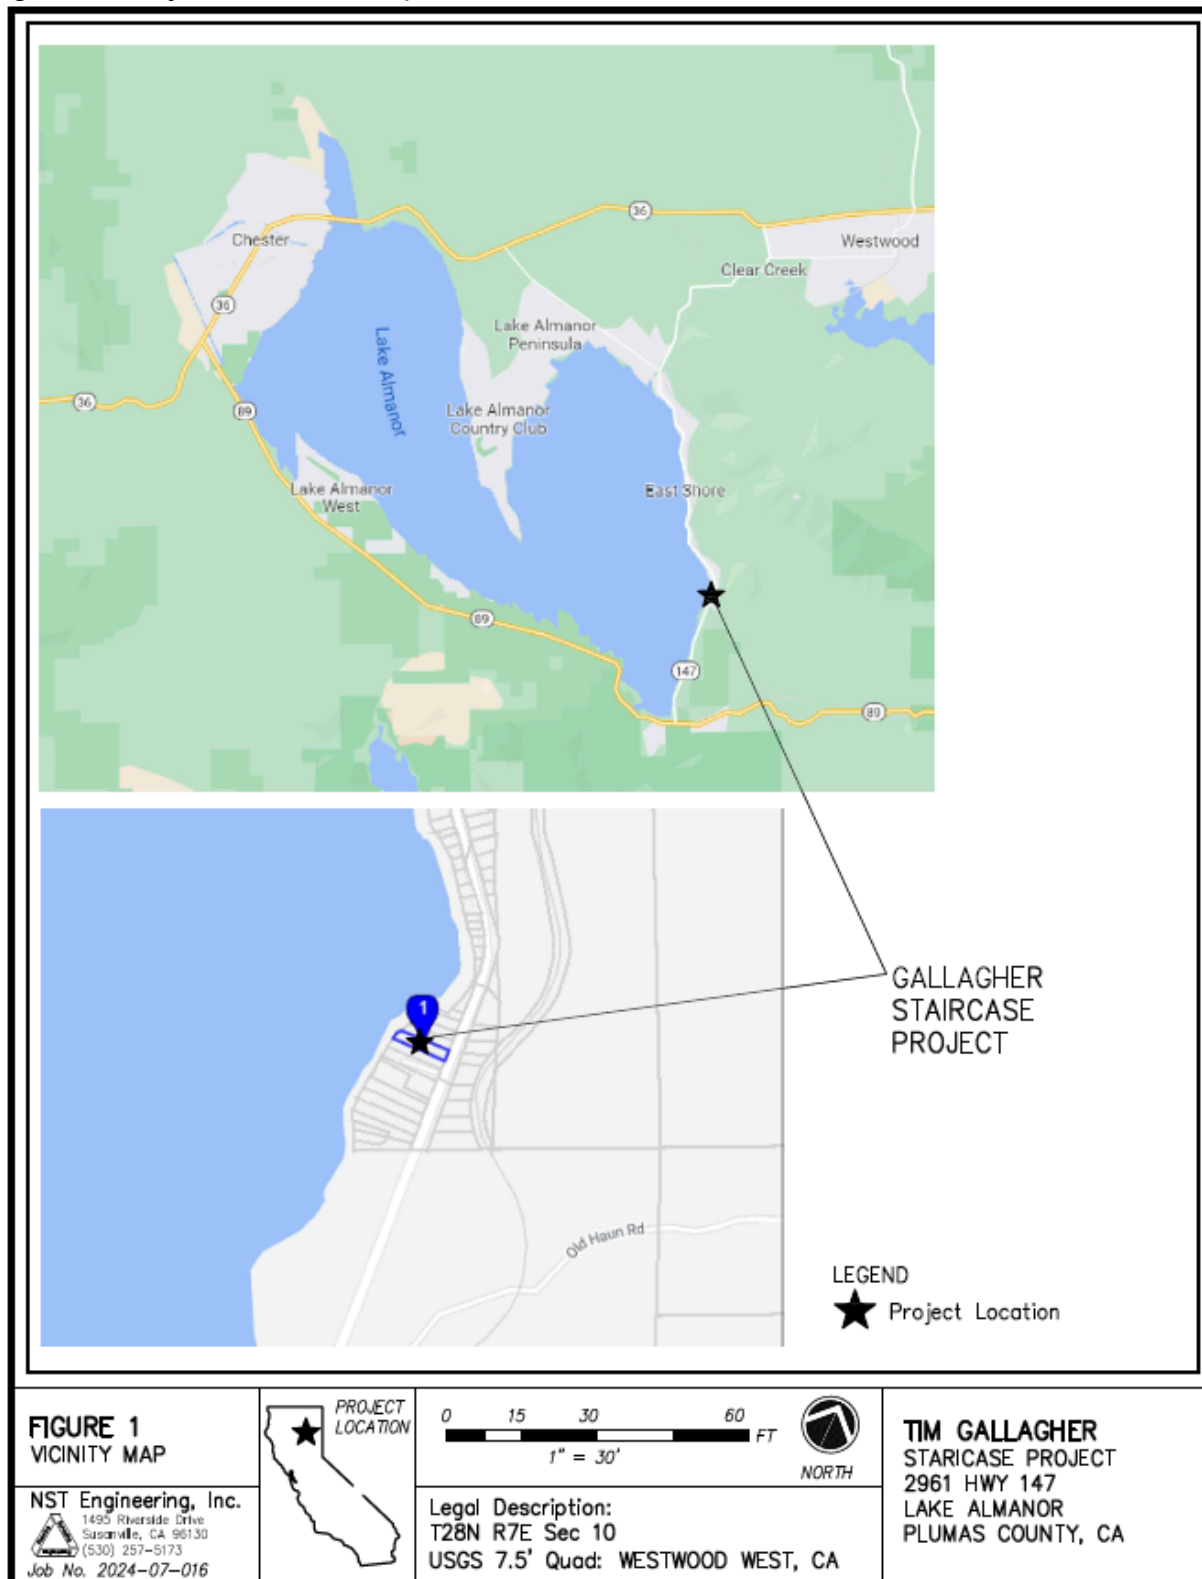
36
Chester
Westwood
Clear Creek
36
Lake Almanor
Lake Almanor Peninsula
36
89
Lake Almanor Country Club
East Shore
Lake Almanor West
89
147
89

1
Old Haun Rd

GALLAGHER STAIRCASE PROJECT

LEGEND
Project Location

FIGURE 1
VICINITY MAP

PROJECT LOCATION

0 15 30 60 FT
1" = 30'
NORTH

TIM GALLAGHER
STARICASE PROJECT
2961 HWY 147
LAKE ALMANOR
PLUMAS COUNTY, CA

NST Engineering, Inc.
1495 Riverside Drive
Susanville, CA 96130
(530) 257-5173
Job No. 2024-07-016

Legal Description:
T28N R7E Sec 10
USGS 7.5' Quad: WESTWOOD WEST, CA